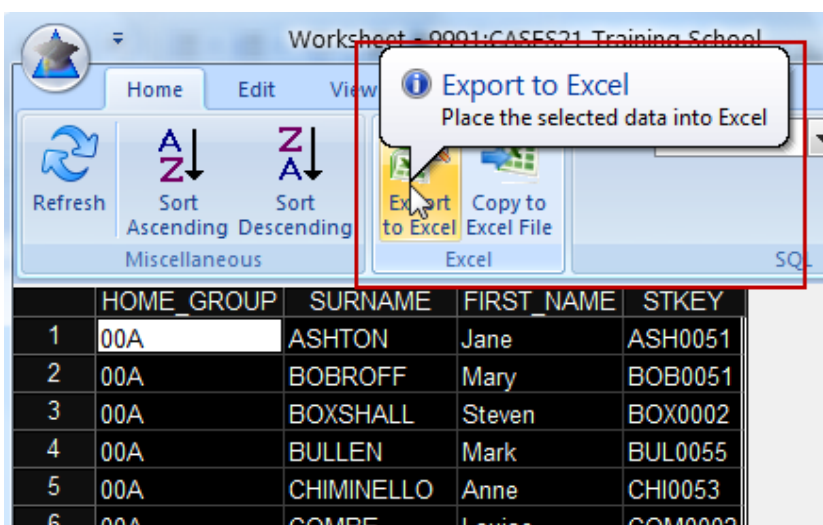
Worksheet - 9991:CASES21 Training School

Home Edit View

Export to Excel
Place the selected data into Excel

Refresh

Sort Ascending

Sort Descending

Miscellaneous

Export to Excel

Copy to Excel File

Excel

SQL

| | HOME_GROUP | SURNAME | FIRST_NAME | STKEY |
|---|---|---|---|---|
| 1 | 00A | ASHTON | Jane | ASH0051 |
| 2 | 00A | BOBROFF | Mary | BOB0051 |
| 3 | 00A | BOXSHALL | Steven | BOX0002 |
| 4 | 00A | BULLEN | Mark | BUL0055 |
| 5 | 00A | CHIMINELLO | Anne | CHI0053 |
| 6 | 00A | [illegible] | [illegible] | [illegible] |